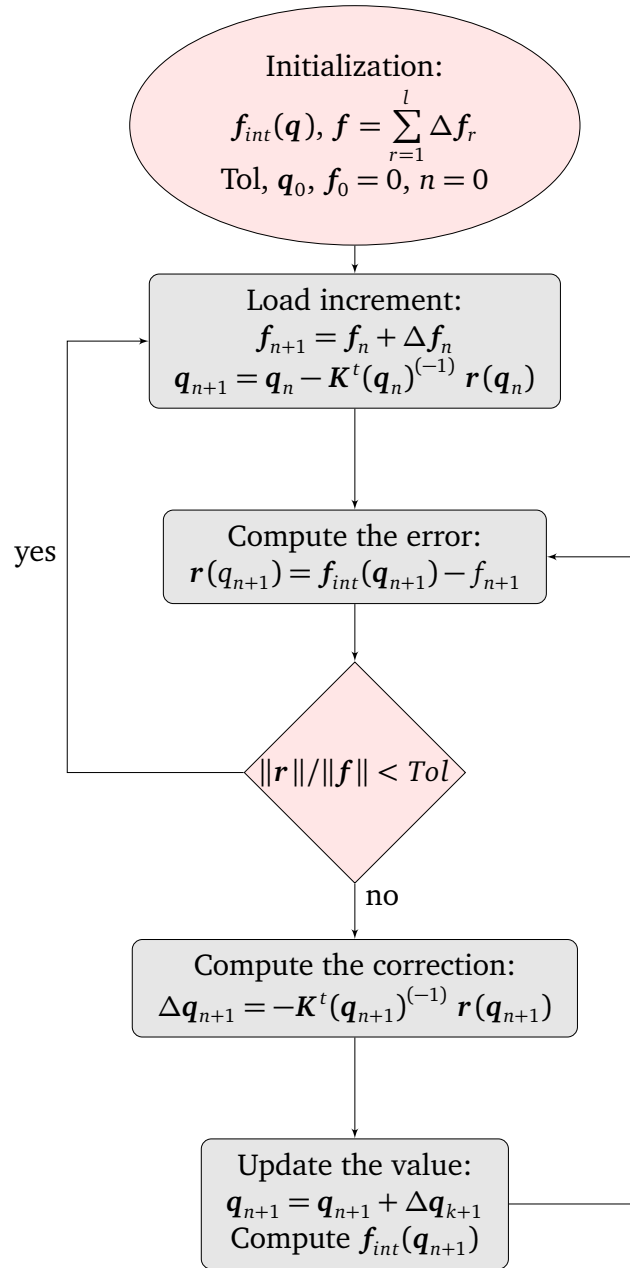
Initialization:
$\boldsymbol{f}_{int}(\boldsymbol{q})$, $\boldsymbol{f} = \sum_{r=1}^{l} \Delta \boldsymbol{f}_r$
Tol, $\boldsymbol{q}_0$, $\boldsymbol{f}_0 = 0$, $n = 0$

Load increment:
$\boldsymbol{f}_{n+1} = \boldsymbol{f}_n + \Delta \boldsymbol{f}_n$
$\boldsymbol{q}_{n+1} = \boldsymbol{q}_n - \boldsymbol{K}^t(\boldsymbol{q}_n)^{(-1)} \boldsymbol{r}(\boldsymbol{q}_n)$

yes

Compute the error:
$\boldsymbol{r}(q_{n+1}) = \boldsymbol{f}_{int}(\boldsymbol{q}_{n+1}) - f_{n+1}$

$\|\boldsymbol{r}\|/\|\boldsymbol{f}\| < Tol$

no

Compute the correction:
$\Delta \boldsymbol{q}_{n+1} = -\boldsymbol{K}^t(\boldsymbol{q}_{n+1})^{(-1)} \boldsymbol{r}(\boldsymbol{q}_{n+1})$

Update the value:
$\boldsymbol{q}_{n+1} = \boldsymbol{q}_{n+1} + \Delta \boldsymbol{q}_{k+1}$
Compute $\boldsymbol{f}_{int}(\boldsymbol{q}_{n+1})$